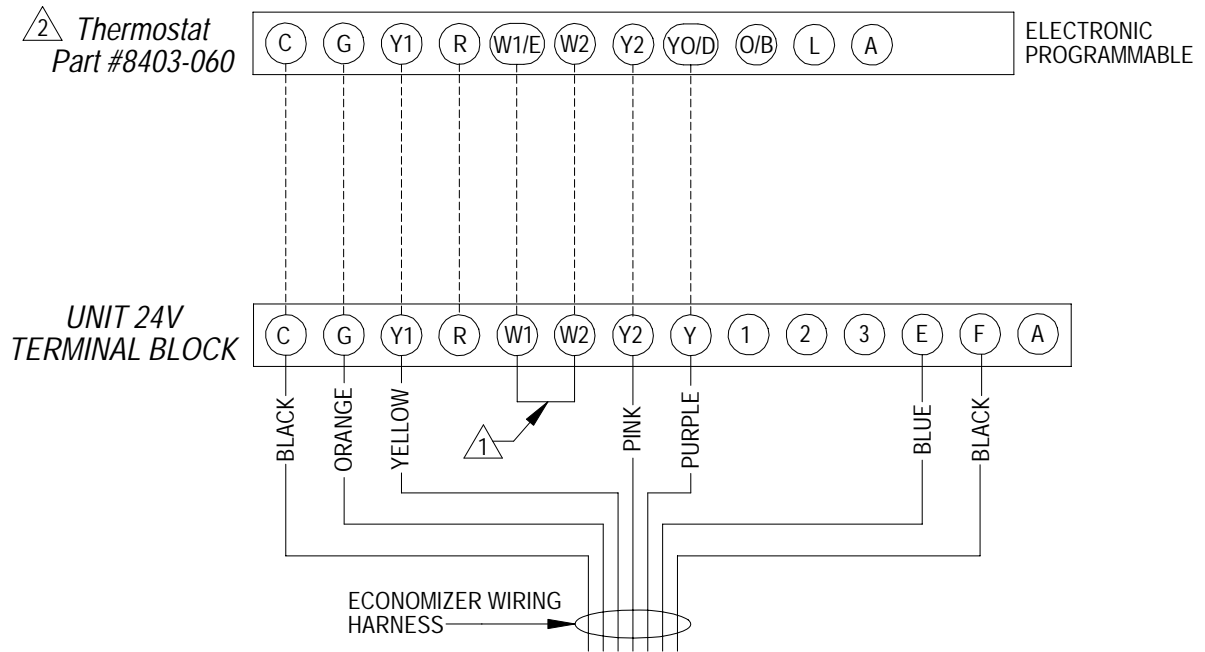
2 Thermostat Part #8403-060

C G Y1 R W1/E W2 Y2 YO/D O/B L A

ELECTRONIC PROGRAMMABLE

UNIT 24V TERMINAL BLOCK

C G Y1 R W1 W2 Y2 Y 1 2 3 E F A

BLACK ORANGE YELLOW 1 PINK PURPLE BLUE BLACK

ECONOMIZER WIRING HARNESS